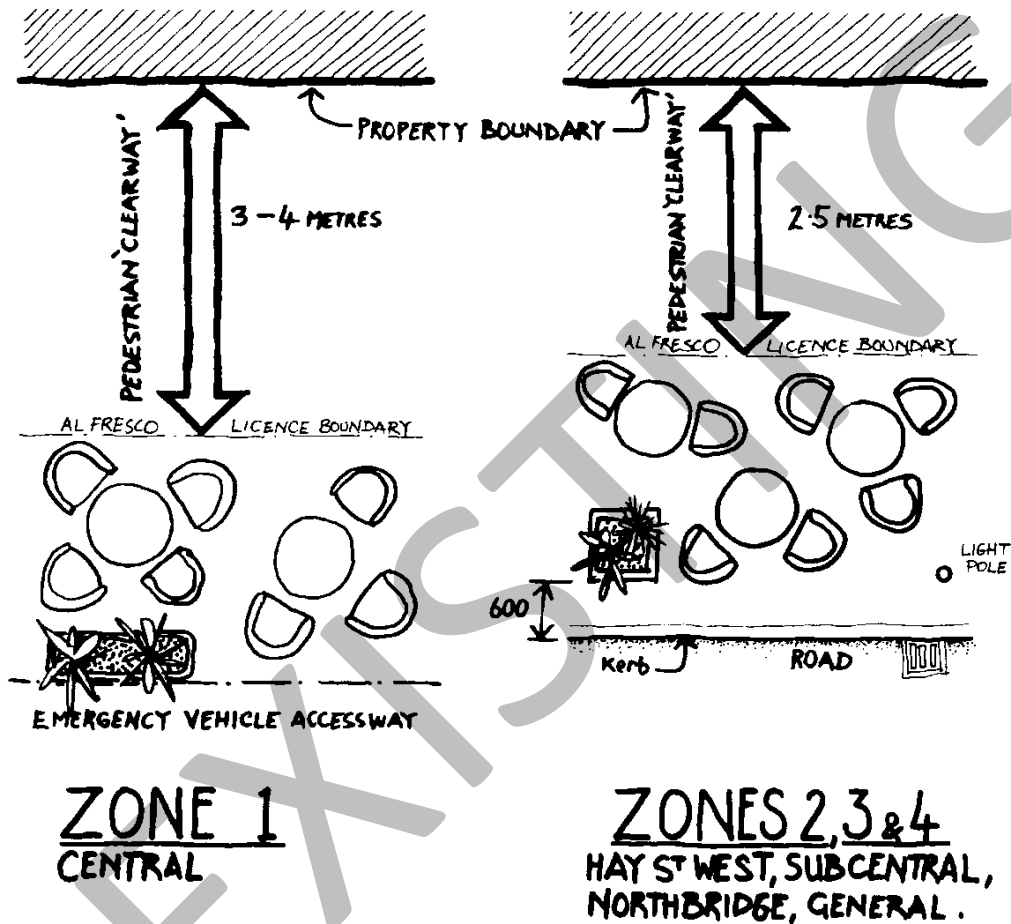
PROPERTY BOUNDARY

PEDESTRIAN 'CLEARWAY'

3 – 4 METRES

AL FRESCO LICENCE BOUNDARY

EMERGENCY VEHICLE ACCESSWAY

ZONE 1
CENTRAL

PEDESTRIAN 'CLEARWAY'

2·5 METRES

AL FRESCO LICENCE BOUNDARY

LIGHT POLE

600

Kerb

ROAD

ZONES 2, 3 & 4
HAY ST WEST, SUBCENTRAL, NORTHBRIDGE, GENERAL.

EXISTING